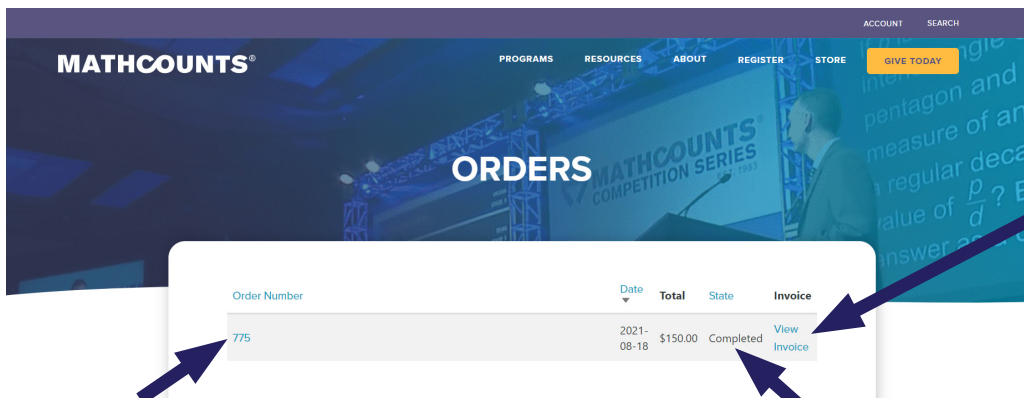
ACCOUNT SEARCH

MATHCOUNTS®

PROGRAMS RESOURCES ABOUT REGISTER STORE GIVE TODAY

ORDERS

MATHCOUNTS® COMPETITION SERIES

pentagon and measure of a regular deca value of $\frac{p}{d}$? answer as

| Order Number | Date | Total | State | Invoice |
|---|---|---|---|---|
| 775 | 2021-08-18 | \$150.00 | Completed | View Invoice |